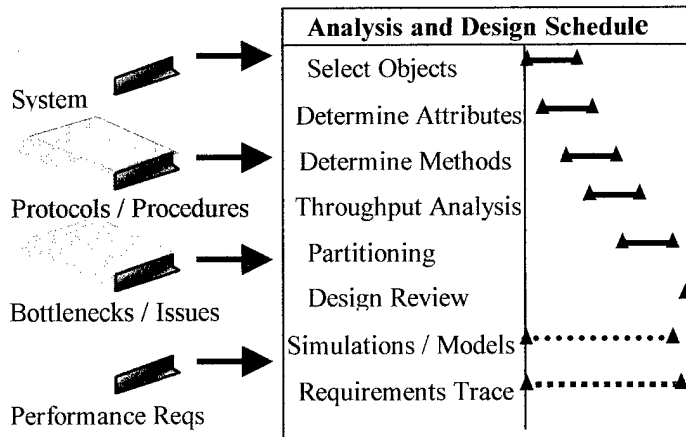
System

Protocols / Procedures

Bottlenecks / Issues

Performance Reqs

Analysis and Design Schedule

Select Objects

Determine Attributes

Determine Methods

Throughput Analysis

Partitioning

Design Review

Simulations / Models

Requirements Trace